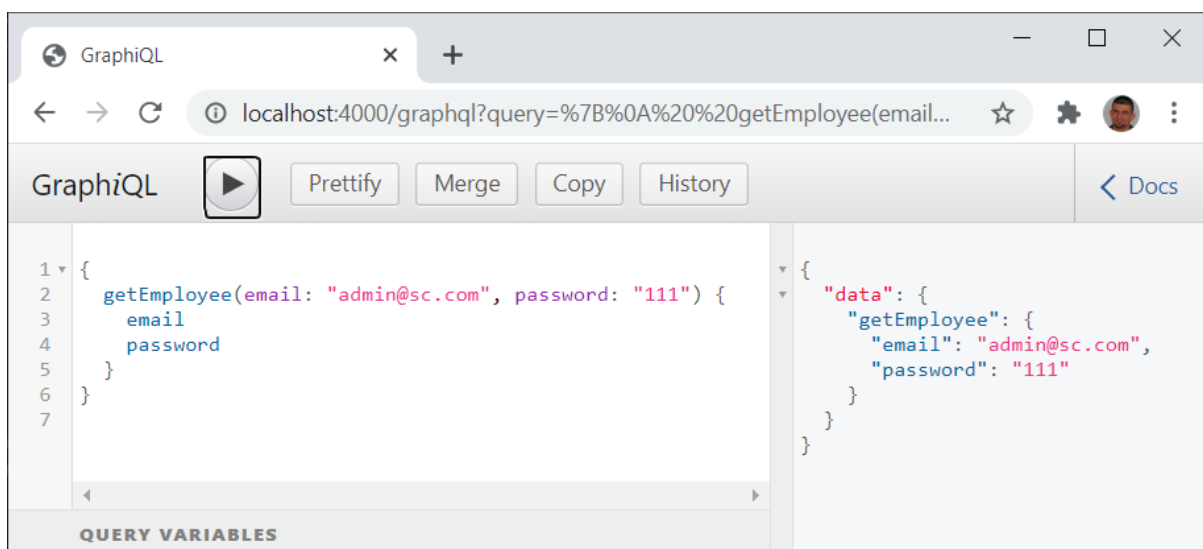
GraphiQL

localhost:4000/graphql?query=%7B%0A%20%20getEmployee(email...

GraphiQL Prettify Merge Copy History Docs

```
1 {
2   getEmployee(email: "admin@sc.com", password: "111") {
3     email
4     password
5   }
6 }
7
```

```
{
  "data": {
    "getEmployee": {
      "email": "admin@sc.com",
      "password": "111"
    }
  }
}
```

QUERY VARIABLES